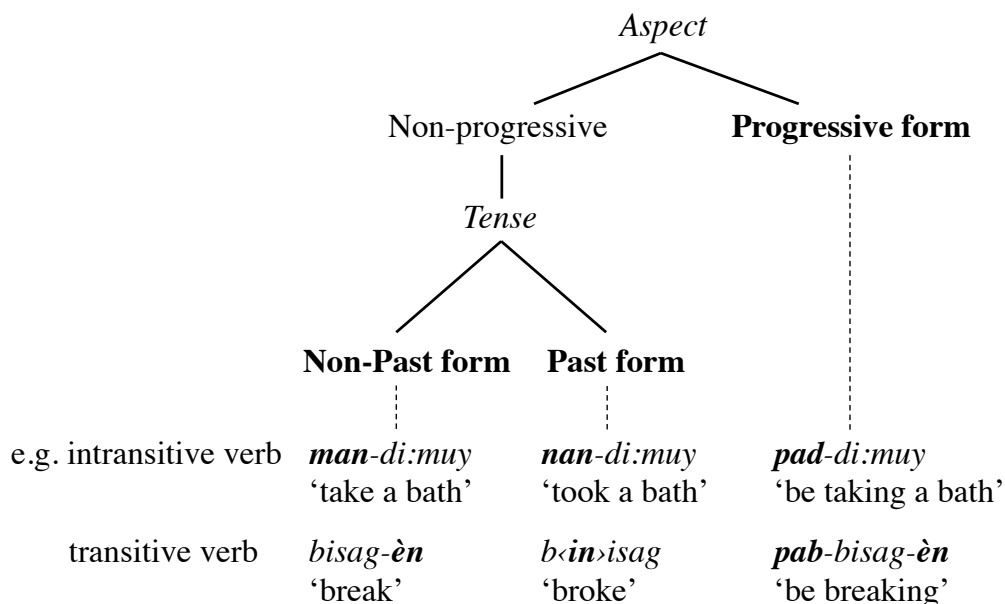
Aspect

Non-progressive

Progressive form

Tense

Non-Past form

Past form

e.g. intransitive verb *man-di:muy* 'take a bath'

*nan-di:muy* 'took a bath'

*pad-di:muy* 'be taking a bath'

transitive verb *bisag-èn* 'break'

*b‹in›isag* 'broke'

*pab-bisag-èn* 'be breaking'